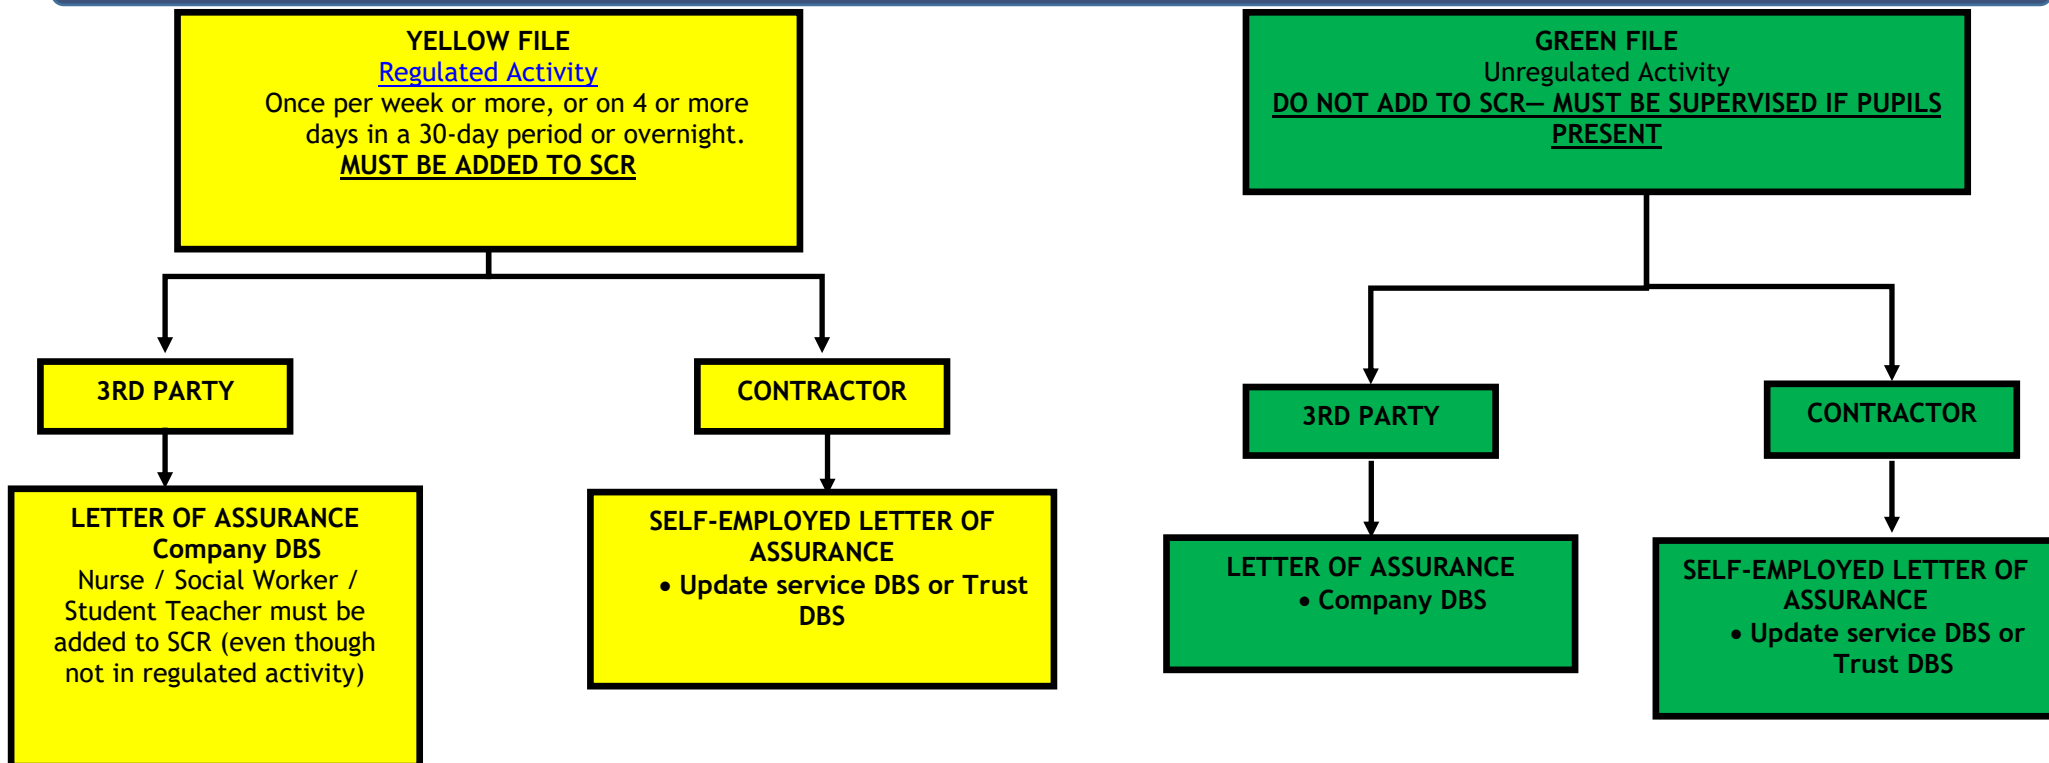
YELLOW FILE
Regulated Activity
Once per week or more, or on 4 or more days in a 30-day period or overnight.
MUST BE ADDED TO SCR

3RD PARTY

LETTER OF ASSURANCE
Company DBS
Nurse / Social Worker / Student Teacher must be added to SCR (even though not in regulated activity)

CONTRACTOR

SELF-EMPLOYED LETTER OF ASSURANCE
• Update service DBS or Trust DBS

GREEN FILE
Unregulated Activity
DO NOT ADD TO SCR— MUST BE SUPERVISED IF PUPILS PRESENT

3RD PARTY

LETTER OF ASSURANCE
• Company DBS

CONTRACTOR

SELF-EMPLOYED LETTER OF ASSURANCE
• Update service DBS or Trust DBS